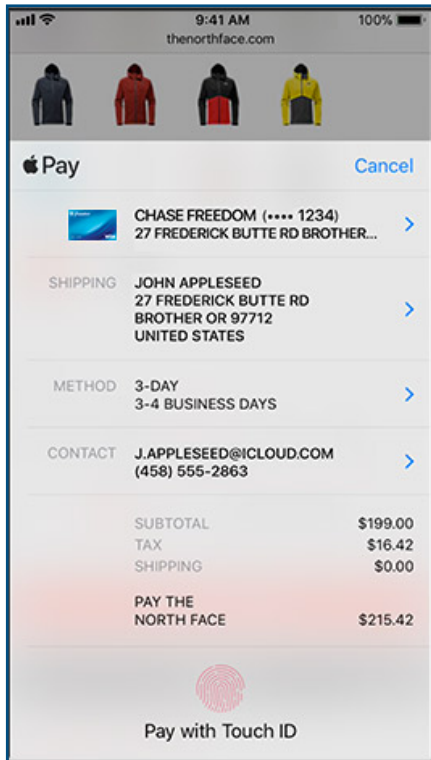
9:41 AM
100%
thenorthface.com

Pay
Cancel

CHASE FREEDOM (•••• 1234)
27 FREDERICK BUTTE RD BROTHER...

SHIPPING
JOHN APPLESEED
27 FREDERICK BUTTE RD
BROTHER OR 97712
UNITED STATES

METHOD
3-DAY
3-4 BUSINESS DAYS

CONTACT
J.APPLESEED@ICLOUD.COM
(458) 555-2863

| SUBTOTAL | $199.00 |
|---|---|
| TAX | $16.42 |
| SHIPPING | $0.00 |
| PAY THE NORTH FACE | $215.42 |

Pay with Touch ID